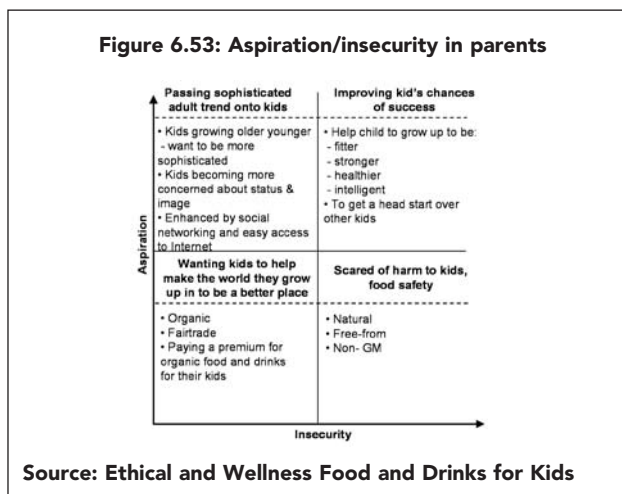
Figure 6.53: Aspiration/insecurity in parents

| Passing sophisticated adult trend onto kids | Improving kid's chances of success |
|---|---|
| • Kids growing older younger - want to be more sophisticated • Kids becoming more concerned about status & image • Enhanced by social networking and easy access to Internet | • Help child to grow up to be: - fitter - stronger - healthier - intelligent • To get a head start over other kids |
| **Wanting kids to help make the world they grow up in to be a better place** | **Scared of harm to kids, food safety** |
| • Organic • Fairtrade • Paying a premium for organic food and drinks for their kids | • Natural • Free-from • Non- GM |

Aspiration

Insecurity

Source: Ethical and Wellness Food and Drinks for Kids